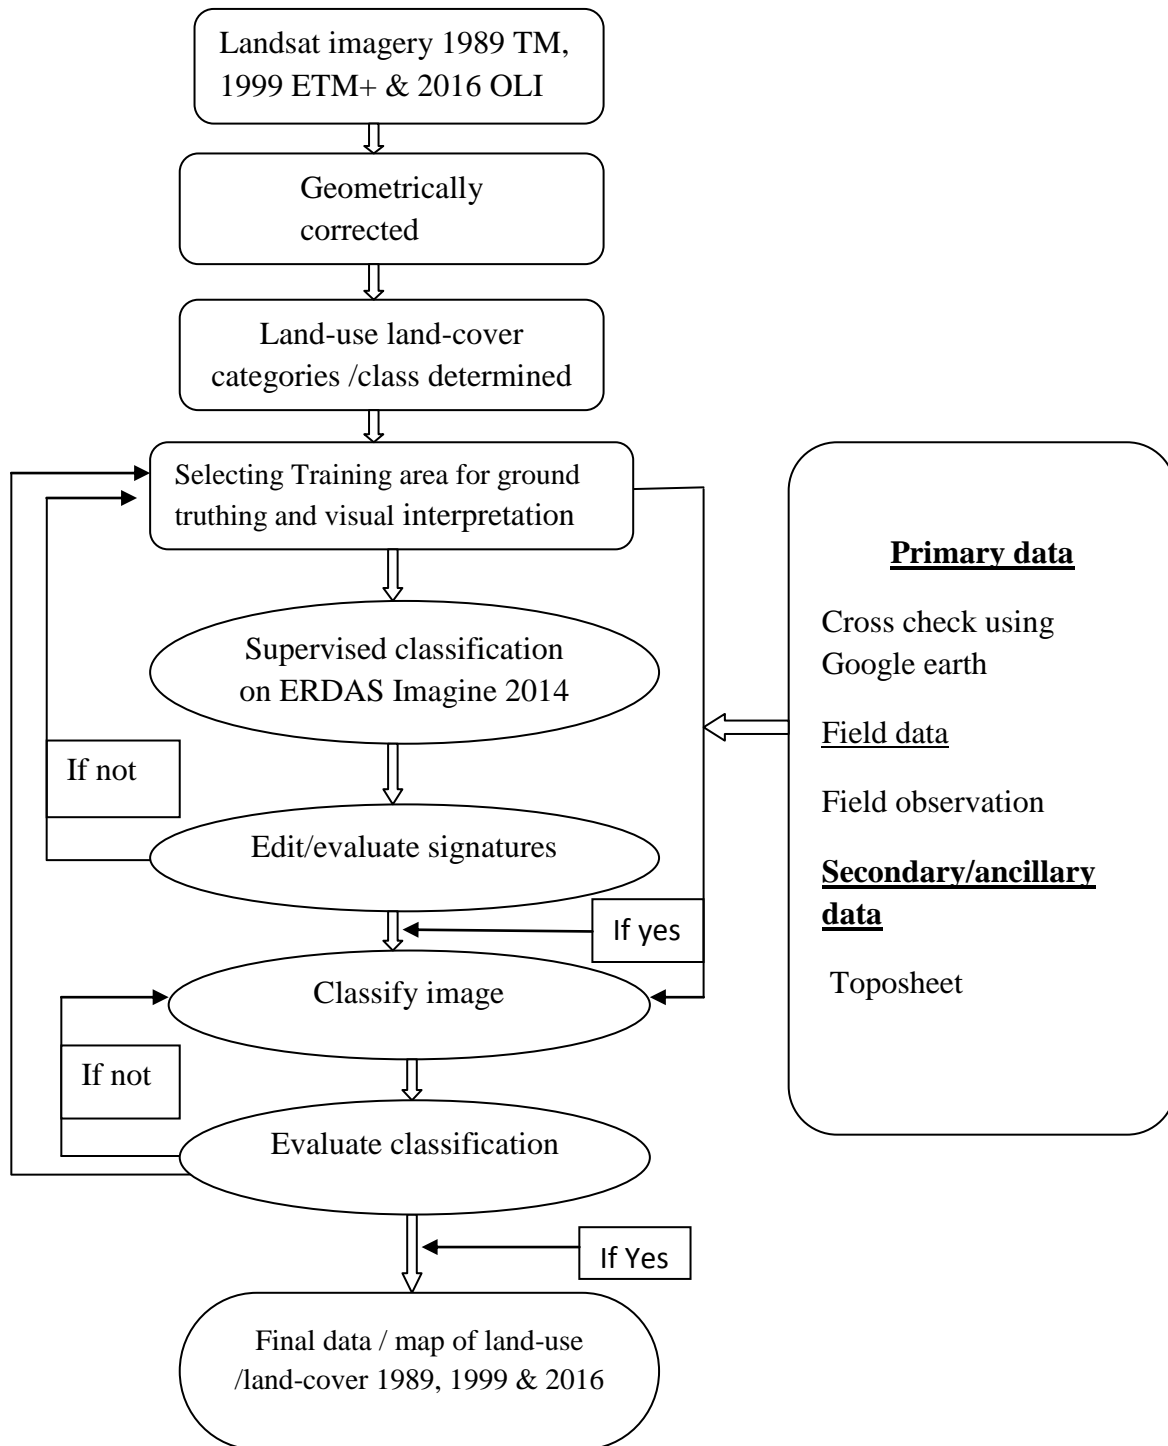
Landsat imagery 1989 TM, 1999 ETM+ & 2016 OLI

Geometrically corrected

Land-use land-cover categories /class determined

Selecting Training area for ground truthing and visual interpretation

Supervised classification on ERDAS Imagine 2014

If not

Edit/evaluate signatures

If yes

Classify image

If not

Evaluate classification

If Yes

Final data / map of land-use /land-cover 1989, 1999 & 2016

Primary data

Cross check using Google earth

Field data

Field observation

Secondary/ancillary data

Toposheet